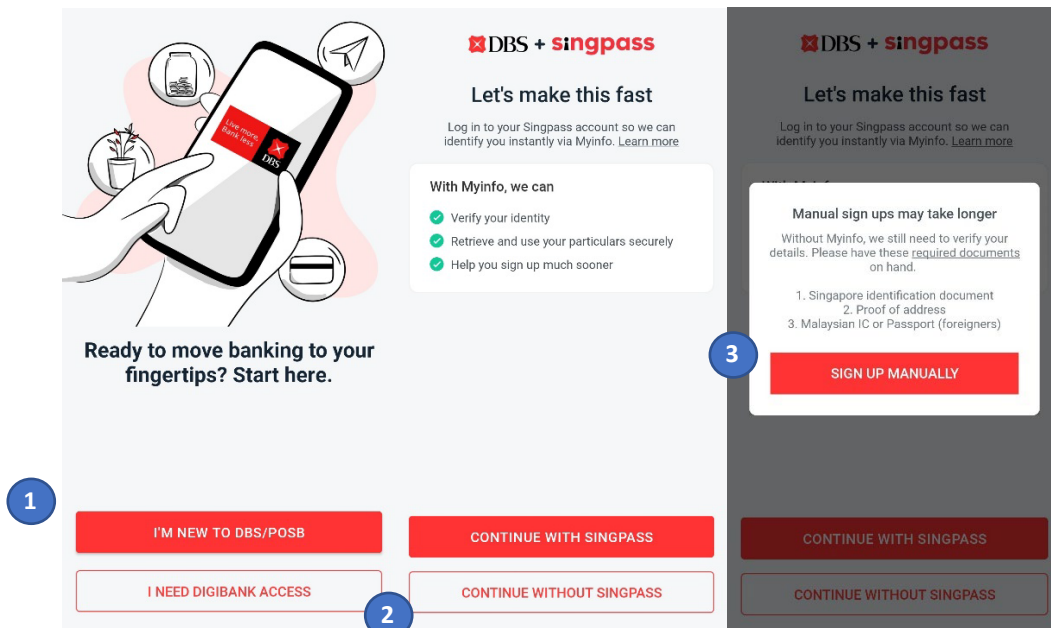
Live more, Bank less

DBS

Ready to move banking to your fingertips? Start here.

1

I'M NEW TO DBS/POSB

I NEED DIGIBANK ACCESS

2

DBS + singpass

Let's make this fast

Log in to your Singpass account so we can identify you instantly via Myinfo. Learn more

With Myinfo, we can

Verify your identity

Retrieve and use your particulars securely

Help you sign up much sooner

CONTINUE WITH SINGPASS

CONTINUE WITHOUT SINGPASS

DBS + singpass

Let's make this fast

Log in to your Singpass account so we can identify you instantly via Myinfo. Learn more

Manual sign ups may take longer

Without Myinfo, we still need to verify your details. Please have these required documents on hand.

1. Singapore identification document
2. Proof of address
3. Malaysian IC or Passport (foreigners)

3

SIGN UP MANUALLY

CONTINUE WITH SINGPASS

CONTINUE WITHOUT SINGPASS